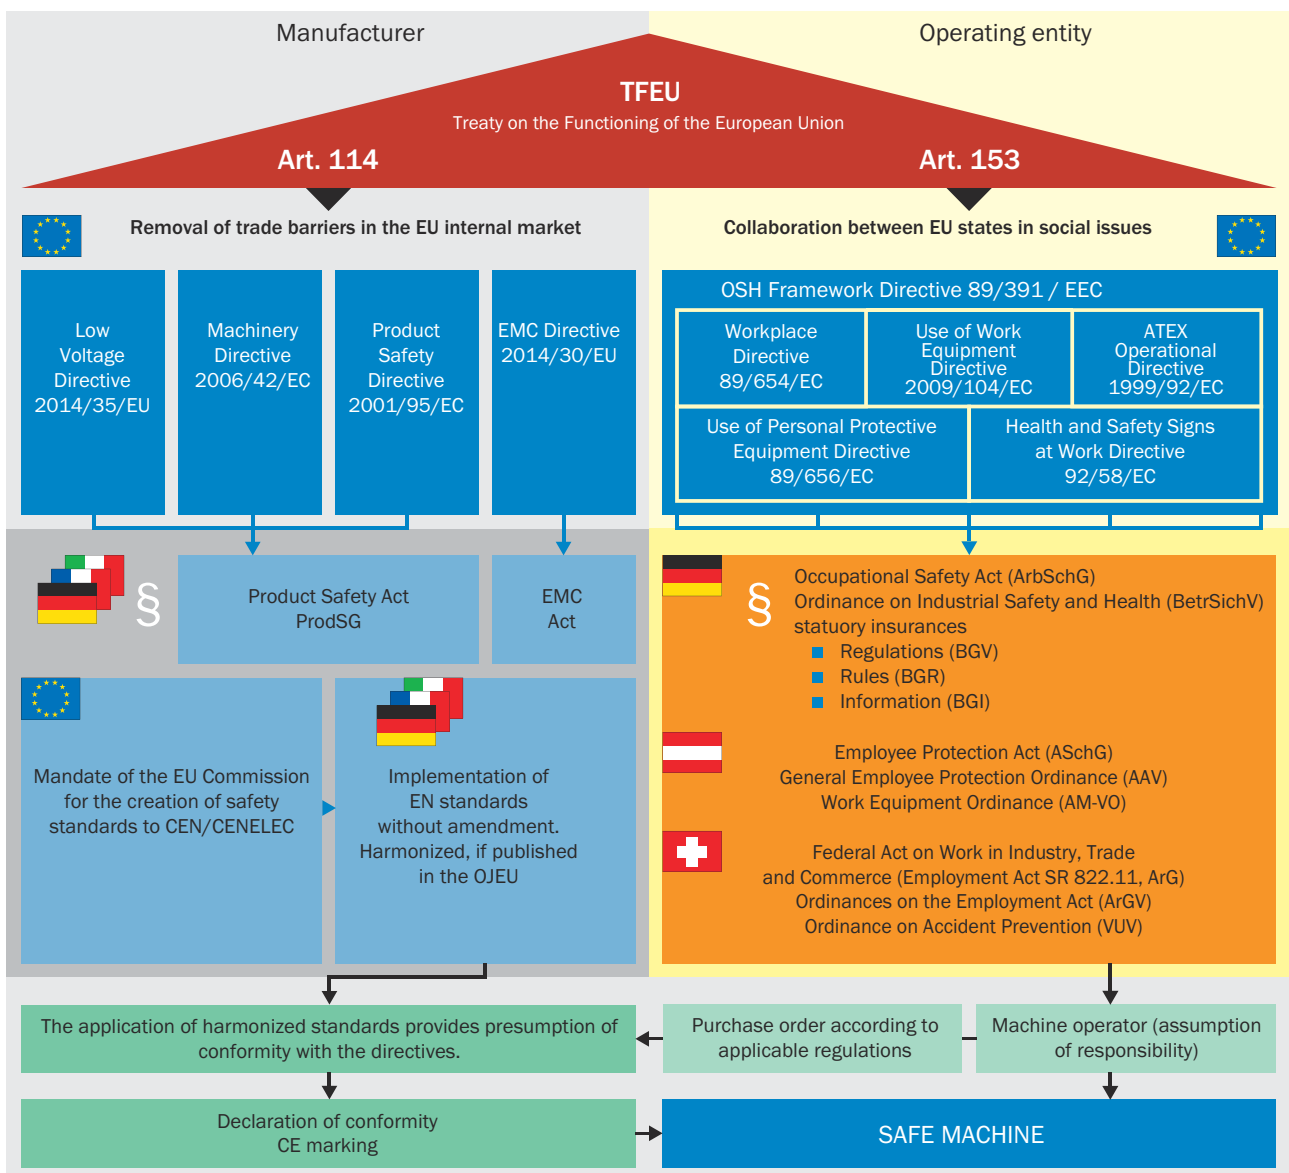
Manufacturer

Operating entity

TFEU
Treaty on the Functioning of the European Union

Art. 114

Art. 153

Removal of trade barriers in the EU internal market

Collaboration between EU states in social issues

Low Voltage Directive 2014/35/EU

Machinery Directive 2006/42/EC

Product Safety Directive 2001/95/EC

EMC Directive 2014/30/EU

OSH Framework Directive 89/391 / EEC

| Workplace Directive 89/654/EC | Use of Work Equipment Directive 2009/104/EC | ATEX Operational Directive 1999/92/EC |
|---|---|---|

| Use of Personal Protective Equipment Directive 89/656/EC | Health and Safety Signs at Work Directive 92/58/EC |
|---|---|

§

Product Safety Act
ProdSG

EMC
Act

§

Occupational Safety Act (ArbSchG)
Ordinance on Industrial Safety and Health (BetrSichV)
statuory insurances
Regulations (BGV)
Rules (BGR)
Information (BGI)

Mandate of the EU Commission for the creation of safety standards to CEN/CENELEC

Implementation of EN standards without amendment. Harmonized, if published in the OJEU

Employee Protection Act (ASchG)
General Employee Protection Ordinance (AAV)
Work Equipment Ordinance (AM-VO)

Federal Act on Work in Industry, Trade and Commerce (Employment Act SR 822.11, ArG)
Ordinances on the Employment Act (ArGV)
Ordinance on Accident Prevention (VUV)

The application of harmonized standards provides presumption of conformity with the directives.

Purchase order according to applicable regulations

Machine operator (assumption of responsibility)

Declaration of conformity
CE marking

SAFE MACHINE